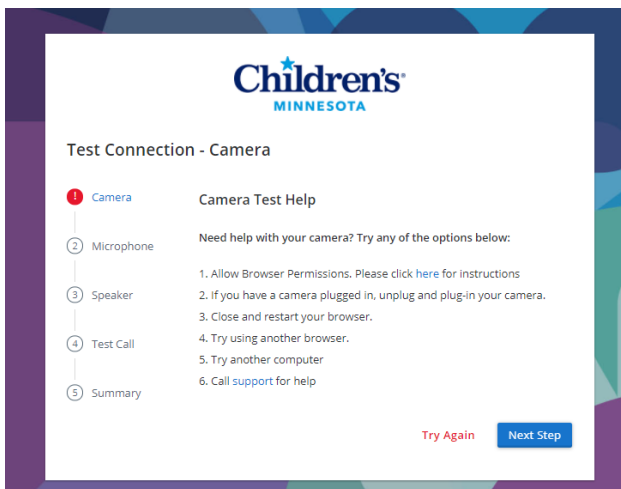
Children's
MINNESOTA

Test Connection - Camera

! Camera
2 Microphone
3 Speaker
4 Test Call
5 Summary

Camera Test Help

Need help with your camera? Try any of the options below:

1. Allow Browser Permissions. Please click here for instructions
2. If you have a camera plugged in, unplug and plug-in your camera.
3. Close and restart your browser.
4. Try using another browser.
5. Try another computer
6. Call support for help

Try Again Next Step